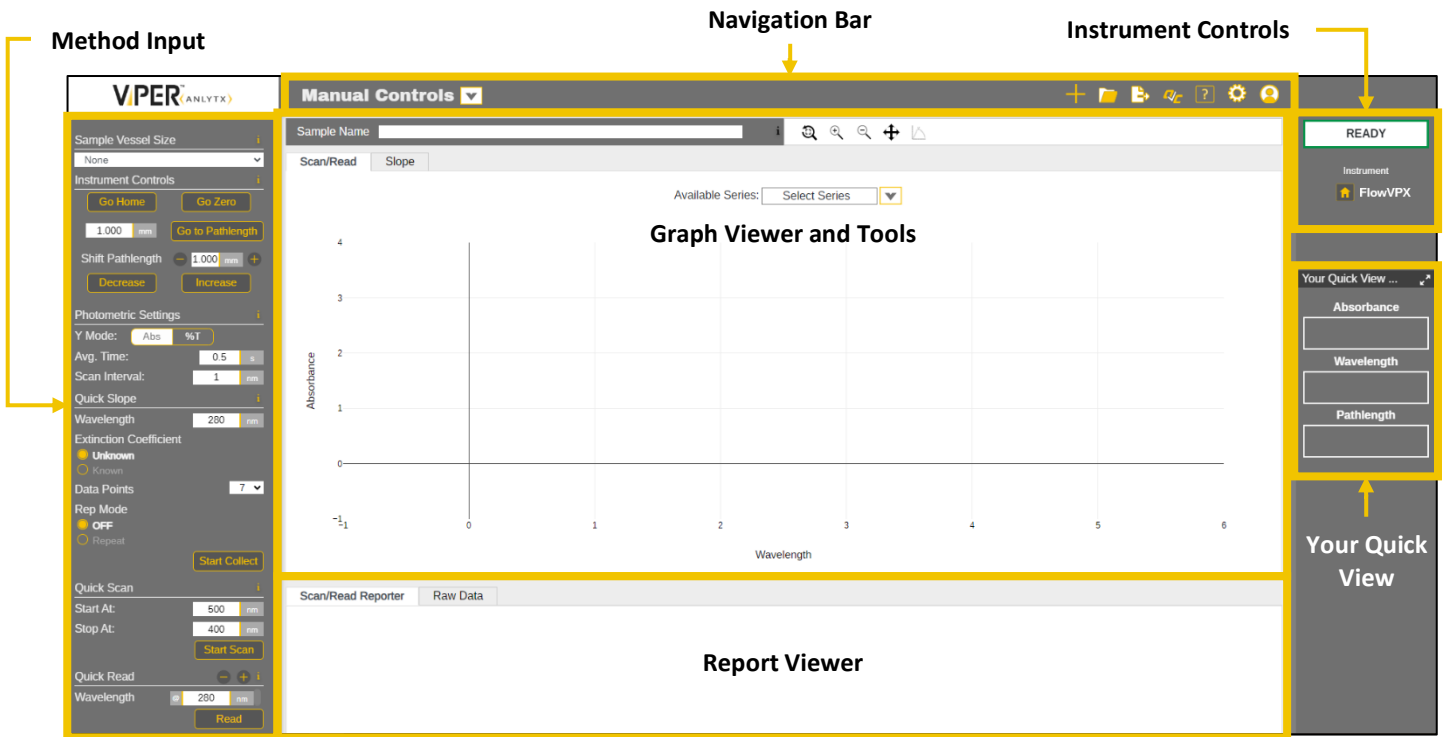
Method Input

Navigation Bar

Instrument Controls

ViPER™ ANLYTX

Manual Controls

Sample Vessel Size
None
Instrument Controls
Go Home
Go Zero
1.000 mm
Go to Pathlength
Shift Pathlength
1.000 mm
Decrease
Increase
Photometric Settings
Y Mode: Abs %T
Avg. Time: 0.5 s
Scan Interval: 1 nm
Quick Slope
Wavelength 280 nm
Extinction Coefficient
Unknown
Known
Data Points 7
Rep Mode
OFF
Repeat
Start Collect
Quick Scan
Start At: 500 nm
Stop At: 400 nm
Start Scan
Quick Read
Wavelength @ 280 nm
Read

Sample Name

Scan/Read
Slope

Available Series: Select Series

Graph Viewer and Tools

4
3
2
1
0
−1
Absorbance
−1 0 1 2 3 4 5 6
Wavelength

Scan/Read Reporter
Raw Data

Report Viewer

READY
Instrument
FlowVPX

Your Quick View ...
Absorbance
Wavelength
Pathlength

Your Quick View